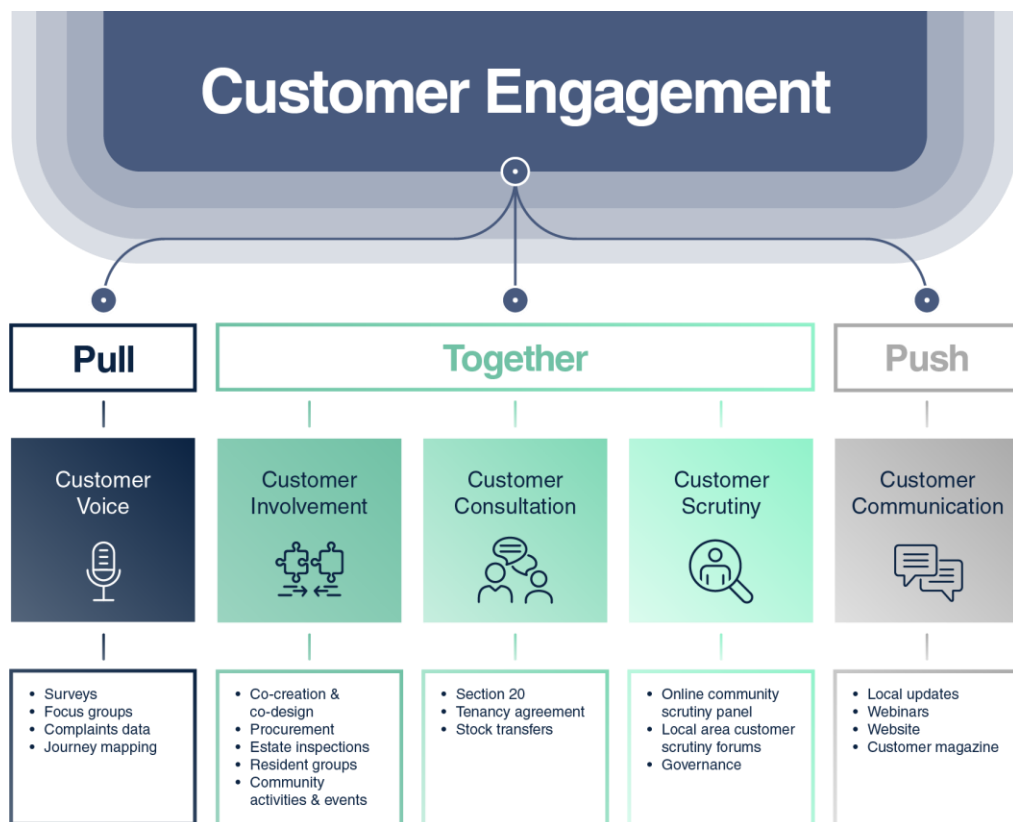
Customer Engagement

Pull

Together

Push

Customer Voice

Customer Involvement

Customer Consultation

Customer Scrutiny

Customer Communication

- Surveys
- Focus groups
- Complaints data
- Journey mapping

- Co-creation & co-design
- Procurement
- Estate inspections
- Resident groups
- Community activities & events

- Section 20
- Tenancy agreement
- Stock transfers

- Online community scrutiny panel
- Local area customer scrutiny forums
- Governance

- Local updates
- Webinars
- Website
- Customer magazine